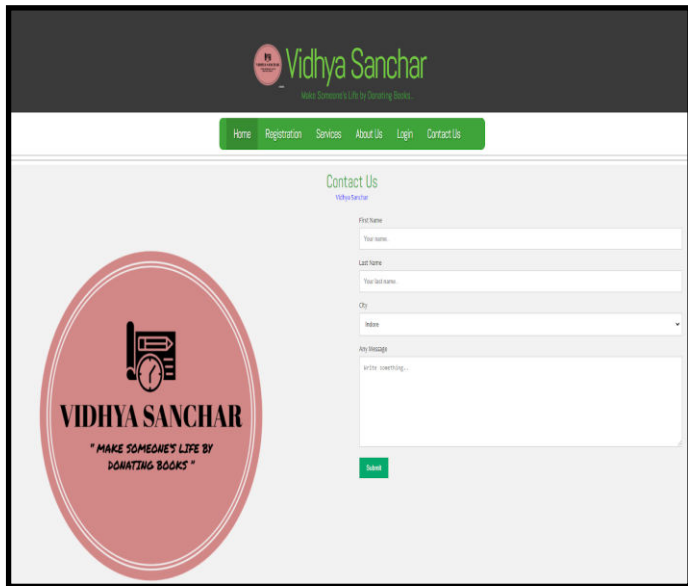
Vidhya Sanchar

Make Someone's Life by Donating Books...

Home Registration Services About Us Login Contact Us

Contact Us

Vidhya Sanchar

First Name

Your name..

Last Name

Your last name..

City

Indore

Any Message

Write something..

Submit

VIDHYA SANCHAR

" MAKE SOMEONE'S LIFE BY DONATING BOOKS "